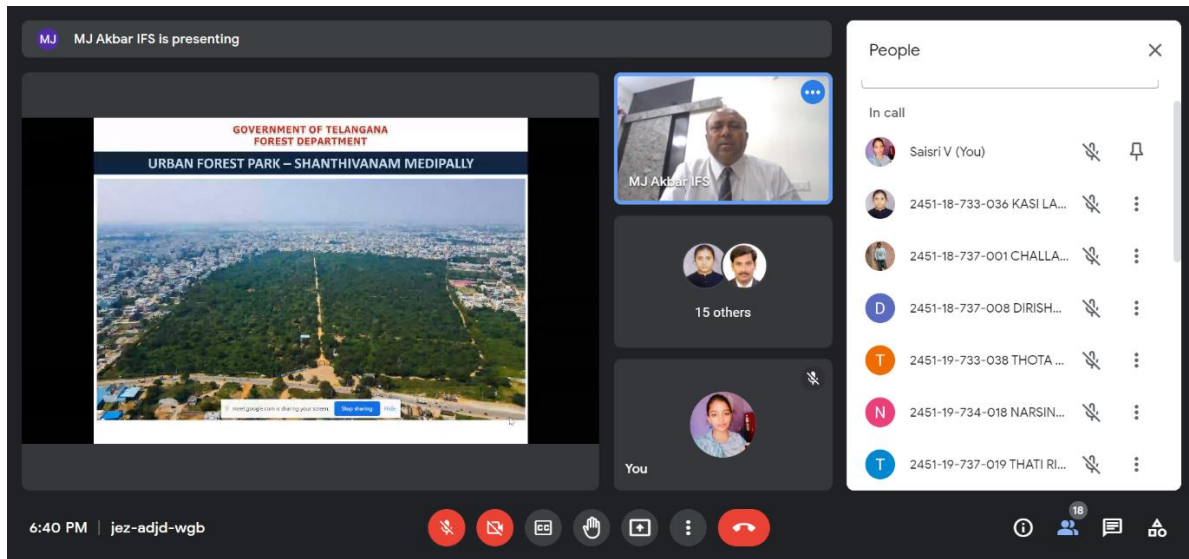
MJ MJ Akbar IFS is presenting

GOVERNMENT OF TELANGANA
FOREST DEPARTMENT
URBAN FOREST PARK – SHANTHIVANAM MEDIPALLY

meet.google.com is sharing your screen. Stop sharing Hide

MJ Akbar IFS

15 others

You

People

In call

Saisri V (You)

2451-18-733-036 KASI LA...

2451-18-737-001 CHALLA...

D 2451-18-737-008 DIRISH...

T 2451-19-733-038 THOTA ...

N 2451-19-734-018 NARSIN...

T 2451-19-737-019 THATI RI...

6:40 PM | jez-adjd-wgb

18